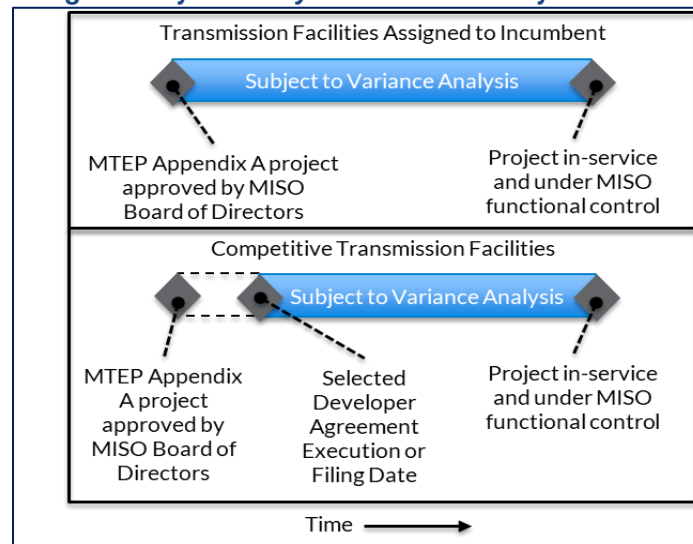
Transmission Facilities Assigned to Incumbent

Subject to Variance Analysis

MTEP Appendix A project approved by MISO Board of Directors

Project in-service and under MISO functional control

Competitive Transmission Facilities

Subject to Variance Analysis

MTEP Appendix A project approved by MISO Board of Directors

Selected Developer Agreement Execution or Filing Date

Project in-service and under MISO functional control

Time